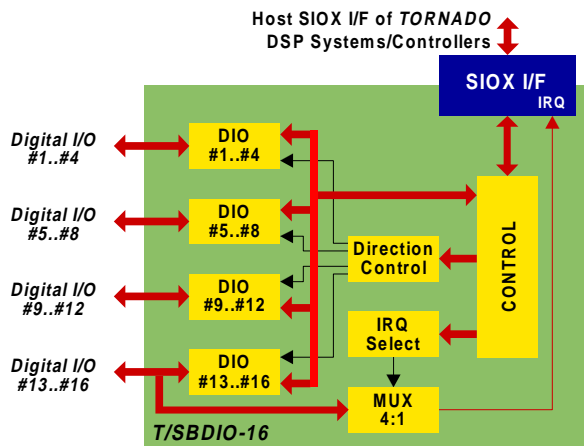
Host SIOX I/F of TORNADO
DSP Systems/Controllers

SIOX I/F
IRQ

Digital I/O
#1..#4

DIO
#1..#4

Digital I/O
#5..#8

DIO
#5..#8

Direction
Control

Digital I/O
#9..#12

DIO
#9..#12

CONTROL

IRQ
Select

Digital I/O
#13..#16

DIO
#13..#16

MUX
4:1

T/SBDIO-16